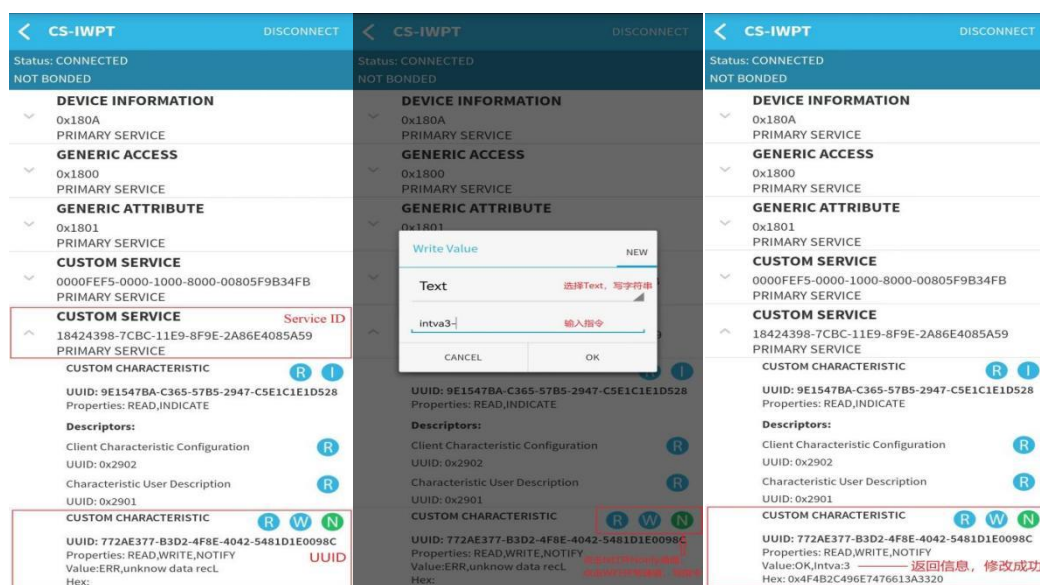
CS-IWPT DISCONNECT
Status: CONNECTED
NOT BONDED
DEVICE INFORMATION
0x180A
PRIMARY SERVICE
GENERIC ACCESS
0x1800
PRIMARY SERVICE
GENERIC ATTRIBUTE
0x1801
PRIMARY SERVICE
CUSTOM SERVICE
0000FEF5-0000-1000-8000-00805F9B34FB
PRIMARY SERVICE
CUSTOM SERVICE
Service ID
18424398-7CBC-11E9-8F9E-2A86E4085A59
PRIMARY SERVICE
CUSTOM CHARACTERISTIC
R I
UUID: 9E1547BA-C365-57B5-2947-C5E1C1E1D528
Properties: READ,INDICATE
Descriptors:
Client Characteristic Configuration
R
UUID: 0x2902
Characteristic User Description
R
UUID: 0x2901
CUSTOM CHARACTERISTIC
R W N
UUID: 772AE377-B3D2-4F8E-4042-5481D1E0098C
Properties: READ,WRITE,NOTIFY
UUID
Value:ERR,unknow data recL
Hex:

CS-IWPT DISCONNECT
Status: CONNECTED
NOT BONDED
DEVICE INFORMATION
0x180A
PRIMARY SERVICE
GENERIC ACCESS
0x1800
PRIMARY SERVICE
GENERIC ATTRIBUTE
0x1801
Write Value
NEW
Text
选择Text，写字符串
intva3
输入指令
CANCEL
OK
UUID: 9E1547BA-C365-57B5-2947-C5E1C1E1D528
Properties: READ,INDICATE
Descriptors:
Client Characteristic Configuration
R
UUID: 0x2902
Characteristic User Description
R
UUID: 0x2901
CUSTOM CHARACTERISTIC
R W N
UUID: 772AE377-B3D2-4F8E-4042-5481D1E0098C
Properties: READ,WRITE,NOTIFY
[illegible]
Value:ERR,unknow data recL
Hex:

CS-IWPT DISCONNECT
Status: CONNECTED
NOT BONDED
DEVICE INFORMATION
0x180A
PRIMARY SERVICE
GENERIC ACCESS
0x1800
PRIMARY SERVICE
GENERIC ATTRIBUTE
0x1801
PRIMARY SERVICE
CUSTOM SERVICE
0000FEF5-0000-1000-8000-00805F9B34FB
PRIMARY SERVICE
CUSTOM SERVICE
18424398-7CBC-11E9-8F9E-2A86E4085A59
PRIMARY SERVICE
CUSTOM CHARACTERISTIC
R I
UUID: 9E1547BA-C365-57B5-2947-C5E1C1E1D528
Properties: READ,INDICATE
Descriptors:
Client Characteristic Configuration
R
UUID: 0x2902
Characteristic User Description
R
UUID: 0x2901
CUSTOM CHARACTERISTIC
R W N
UUID: 772AE377-B3D2-4F8E-4042-5481D1E0098C
Properties: READ,WRITE,NOTIFY
Value:OK,Intva:3
返回信息，修改成功
Hex: 0x4F4B2C496E7476613A3320